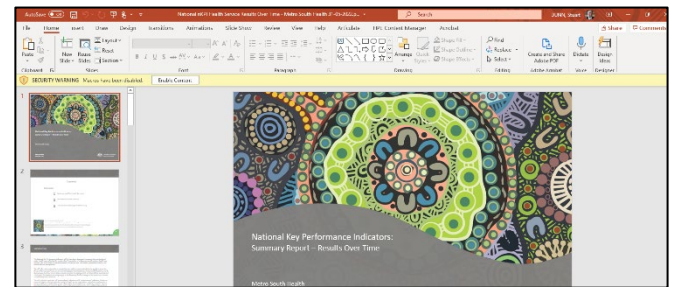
AutoSave Off
National KPI Health Service Results Over Time - Metro South Health 2 -25-2022...
Search
DUNN, Stuart
File Home Insert Draw Design Transitions Animations Slide Show Review View Help Articulate EPC Content Manager Acrobat
Share Comments
Paste
New Slide
Reuse Slides
Layout
Reset
Section
Clipboard
Slides
Font
Paragraph
Drawing
Arrange
Quick Styles
Shape Fill
Shape Outline
Shape Effects
Find
Replace
Select
Editing
Create and Share Adobe PDF
Adobe Acrobat
Dictate
Voice
Design Ideas
Designer
SECURITY WARNING Macros have been disabled. Enable Content
1
2
3
National Key Performance Indicators:
Summary Report – Results Over Time
Metro South Health